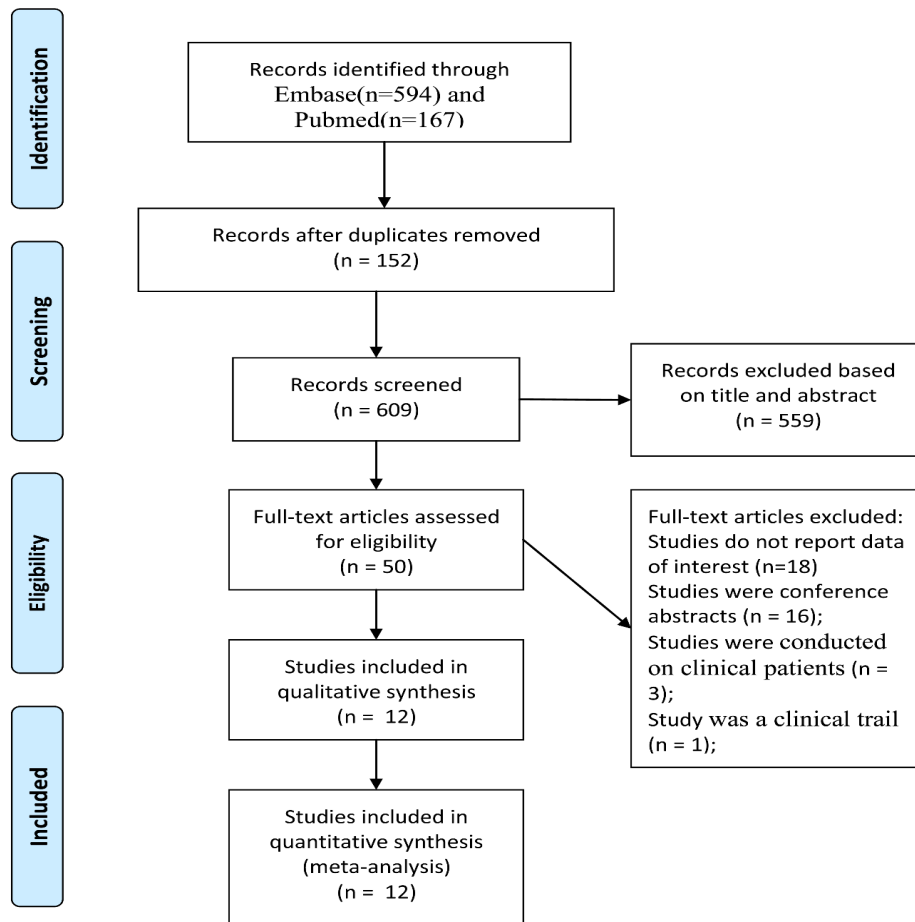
Identification

Records identified through Embase(n=594) and Pubmed(n=167)

Records after duplicates removed (n = 152)

Screening

Records screened (n = 609)

Records excluded based on title and abstract (n = 559)

Eligibility

Full-text articles assessed for eligibility (n = 50)

Full-text articles excluded:
Studies do not report data of interest (n=18)
Studies were conference abstracts (n = 16);
Studies were conducted on clinical patients (n = 3);
Study was a clinical trail (n = 1);

Studies included in qualitative synthesis (n = 12)

Included

Studies included in quantitative synthesis (meta-analysis) (n = 12)